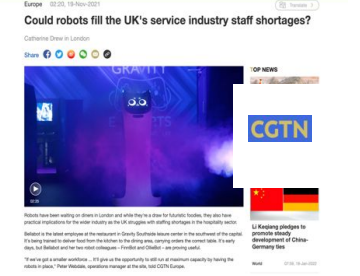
Europe 02:20, 18-Nov-2021

Translate

Could robots fill the UK's service industry staff shortages?

Catherine Drew in London

Share

GRAVITY

TOP NEWS

CGTN

Robots have been waiting on diners in London and while they're a draw for futuristic foodies, they also have practical implications for the wider industry as the UK struggles with staffing shortages in the hospitality sector.

Bellabot is the latest employee at the restaurant in Gravity Southside leisure center in the southwest of the capital. It's being trained to deliver food from the kitchen to the dining area, carrying orders the correct table. It's early days, but Bellabot and her two robot colleagues – FirmBot and OBeBot – are proving useful.

"If we've got a smaller workforce ... it'll give us the opportunity to still run at maximum capacity by having the robots in place," Peter Westdale, operations manager at the site, told CGTN Europe.

Li Keqiang pledges to promote steady development of China-Germany ties

World 07:00, 18-Jan-2022